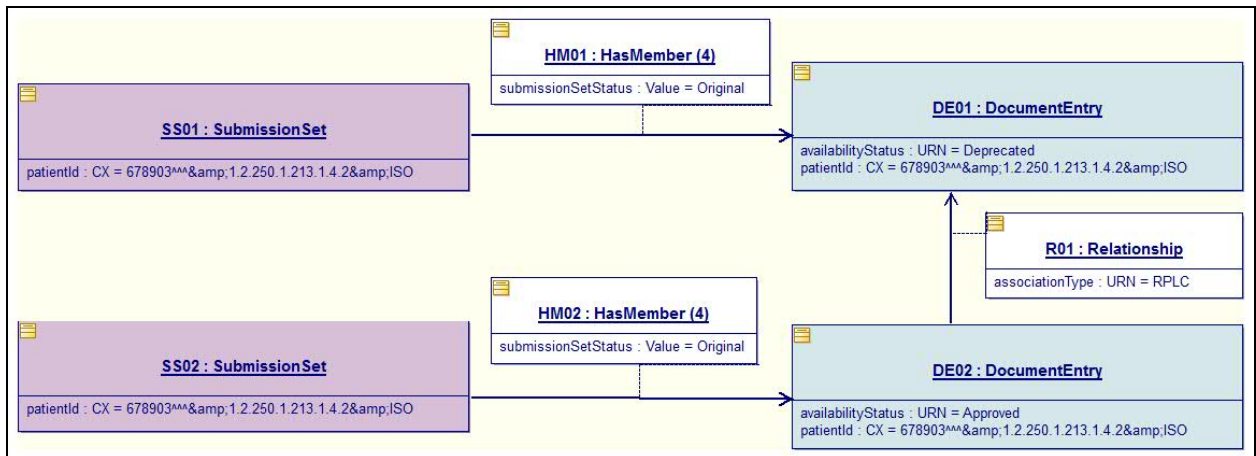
HM01 : HasMember (4)

submissionSetStatus : Value = Original

SS01 : SubmissionSet

patientId : CX = 678903^^^&amp;1.2.250.1.213.1.4.2&amp;ISO

DE01 : DocumentEntry

availabilityStatus : URN = Deprecated
patientId : CX = 678903^^^&amp;1.2.250.1.213.1.4.2&amp;ISO

R01 : Relationship

associationType : URN = RPLC

HM02 : HasMember (4)

submissionSetStatus : Value = Original

SS02 : SubmissionSet

patientId : CX = 678903^^^&amp;1.2.250.1.213.1.4.2&amp;ISO

DE02 : DocumentEntry

availabilityStatus : URN = Approved
patientId : CX = 678903^^^&amp;1.2.250.1.213.1.4.2&amp;ISO